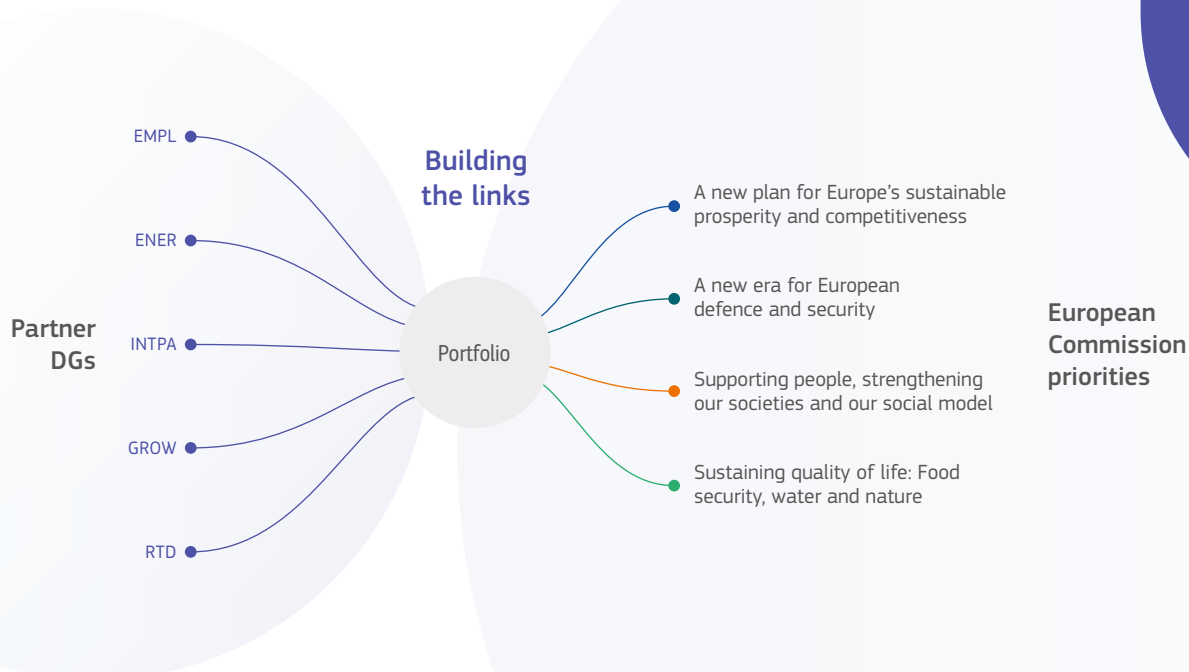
Building the links

Partner DGs

EMPL

ENER

INTPA

GROW

RTD

Portfolio

A new plan for Europe's sustainable prosperity and competitiveness

A new era for European defence and security

Supporting people, strengthening our societies and our social model

Sustaining quality of life: Food security, water and nature

European Commission priorities